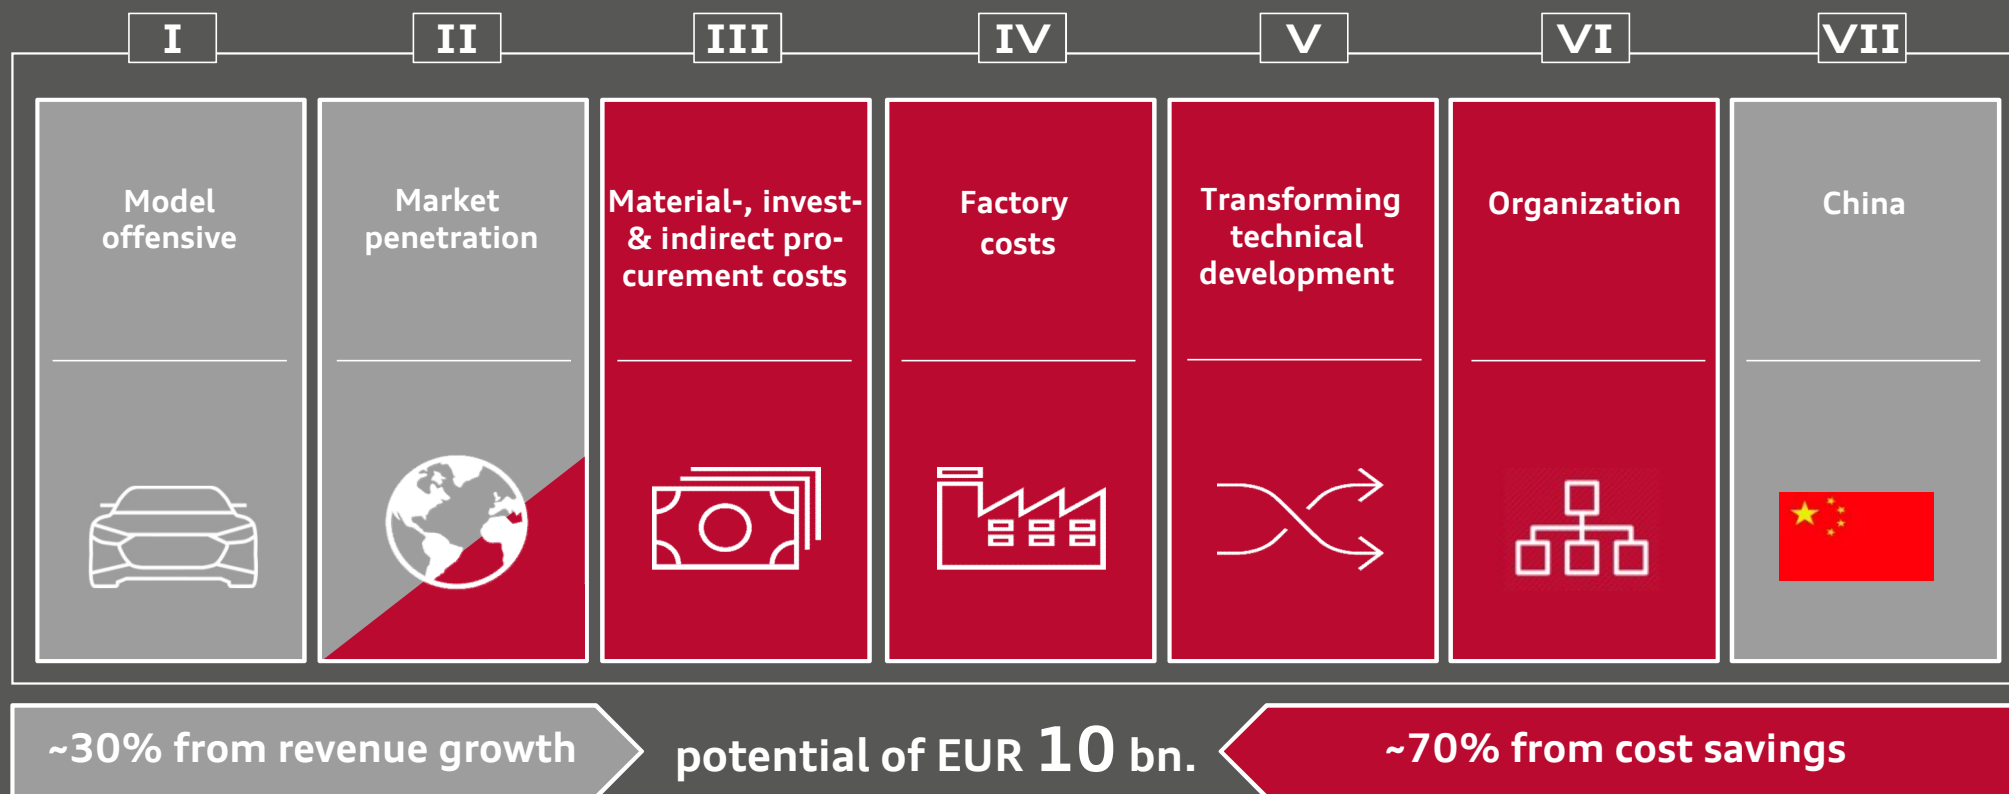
I

Model offensive

II

Market penetration

III

Material-, invest- & indirect procurement costs

IV

Factory costs

V

Transforming technical development

VI

Organization

VII

China

~30% from revenue growth

potential of EUR 10 bn.

~70% from cost savings